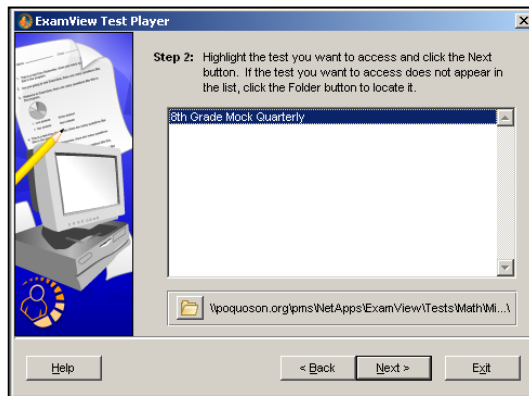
ExamView Test Player

Step 2: Highlight the test you want to access and click the Next button. If the test you want to access does not appear in the list, click the Folder button to locate it.

8th Grade Mock Quarterly

\\poquoson.org\pms\NetApps\ExamView\Tests\Math\Mi...\

Help

< Back

Next >

Exit